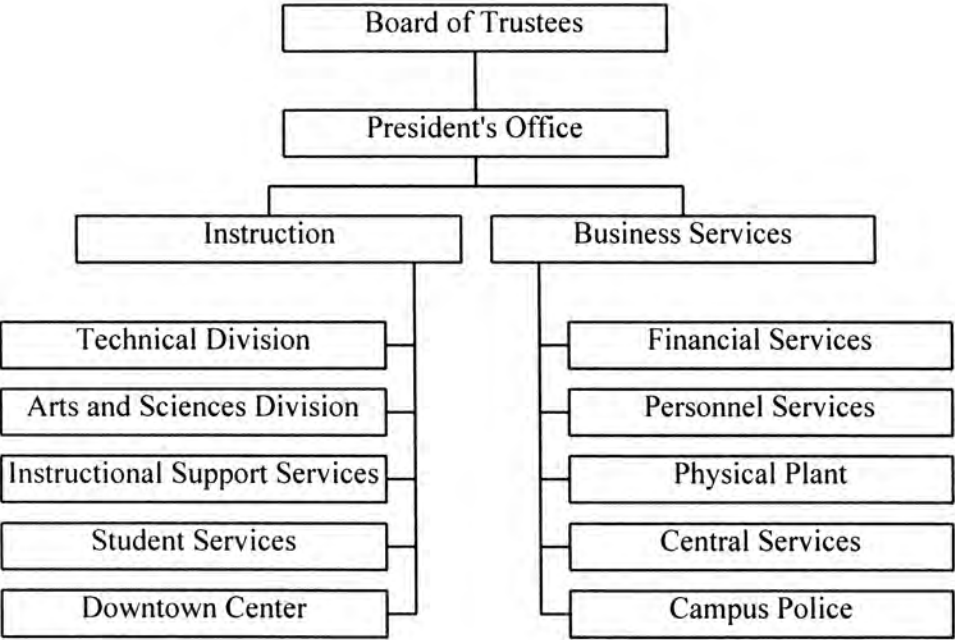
Board of Trustees

President's Office

Instruction

Technical Division

Arts and Sciences Division

Instructional Support Services

Student Services

Downtown Center

Business Services

Financial Services

Personnel Services

Physical Plant

Central Services

Campus Police